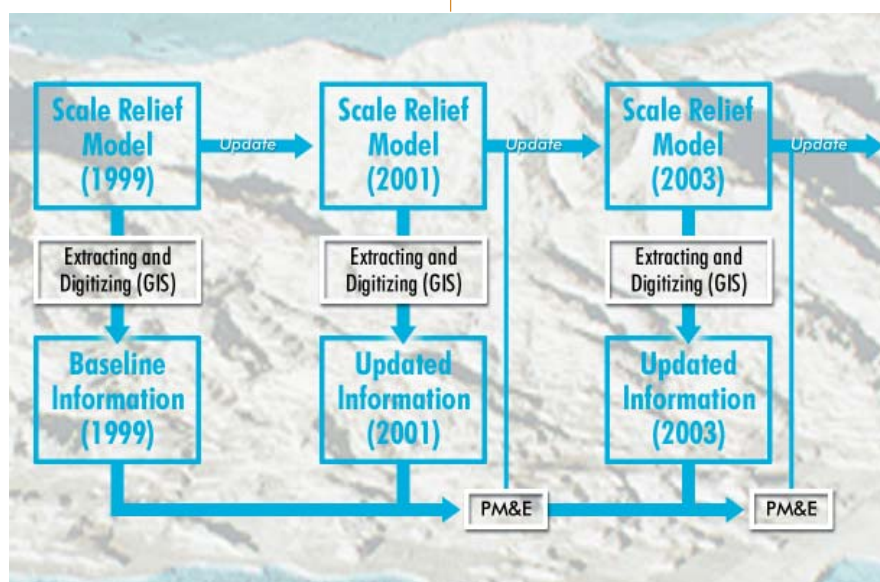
Scale Relief Model (1999)

Update

Scale Relief Model (2001)

Update

Scale Relief Model (2003)

Update

Extracting and Digitizing (GIS)

Extracting and Digitizing (GIS)

Extracting and Digitizing (GIS)

Baseline Information (1999)

Updated Information (2001)

Updated Information (2003)

PM&E

PM&E